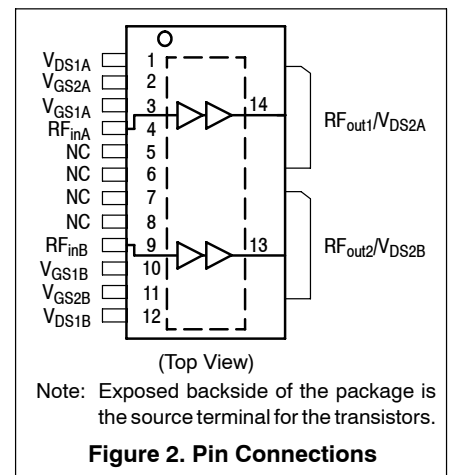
$V_{DS1A}$ 1
$V_{GS2A}$ 2
$V_{GS1A}$ 3
$RF_{inA}$ 4
NC 5
NC 6
NC 7
NC 8
$RF_{inB}$ 9
$V_{GS1B}$ 10
$V_{GS2B}$ 11
$V_{DS1B}$ 12

14 $RF_{out1}/V_{DS2A}$
13 $RF_{out2}/V_{DS2B}$

(Top View)

Note: Exposed backside of the package is the source terminal for the transistors.

Figure 2. Pin Connections